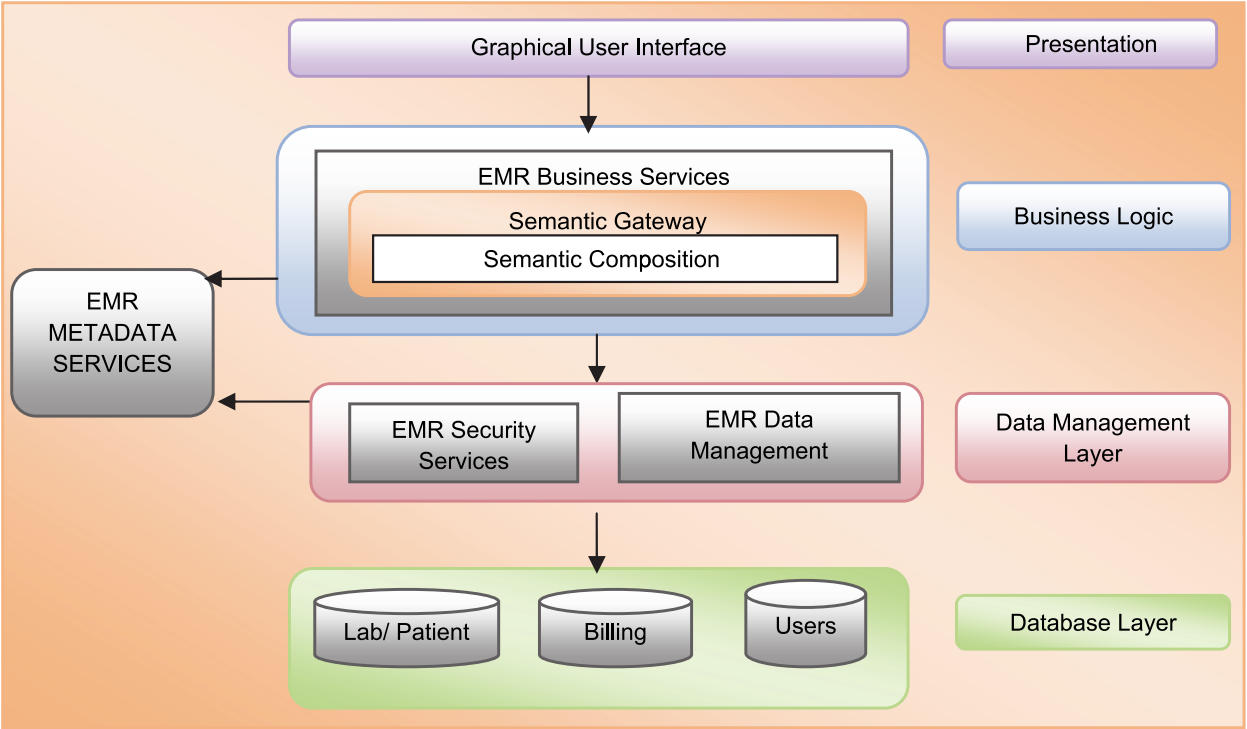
Graphical User Interface

Presentation

EMR Business Services

Semantic Gateway

Semantic Composition

Business Logic

EMR METADATA SERVICES

EMR Security Services

EMR Data Management

Data Management Layer

Lab/ Patient

Billing

Users

Database Layer